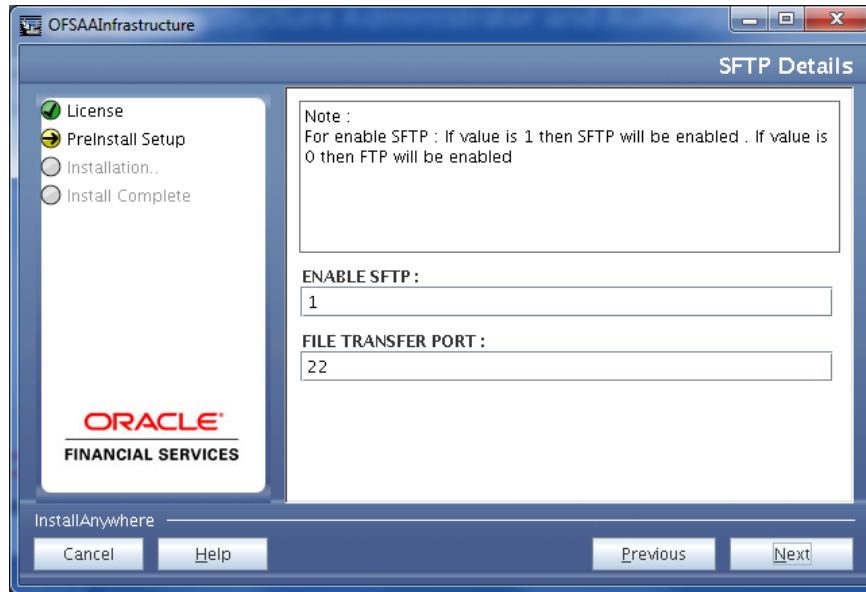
OFSAAInfrastructure

SFTP Details

License
PreInstall Setup
Installation..
Install Complete

ORACLE
FINANCIAL SERVICES

Note :
For enable SFTP : If value is 1 then SFTP will be enabled . If value is 0 then FTP will be enabled

ENABLE SFTP :
1

FILE TRANSFER PORT :
22

InstallAnywhere

Cancel
Help
Previous
Next